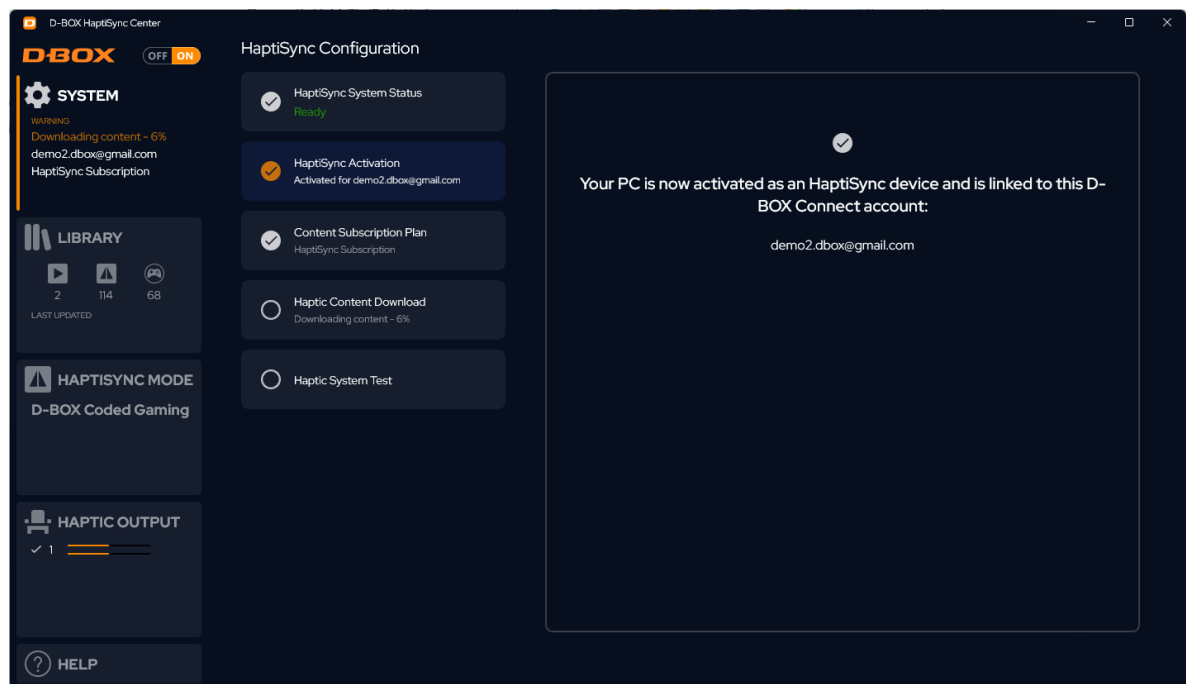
D-BOX HaptiSync Center

D-BOX OFF ON

SYSTEM
WARNING
Downloading content - 6%
demo2.dbox@gmail.com
HaptiSync Subscription

LIBRARY
2 114 68
LAST UPDATED

HAPTISYNC MODE
D-BOX Coded Gaming

HAPTIC OUTPUT
1

HELP

HaptiSync Configuration

HaptiSync System Status
Ready

HaptiSync Activation
Activated for demo2.dbox@gmail.com

Content Subscription Plan
HaptiSync Subscription

Haptic Content Download
Downloading content - 6%

Haptic System Test

Your PC is now activated as an HaptiSync device and is linked to this D-BOX Connect account:

demo2.dbox@gmail.com